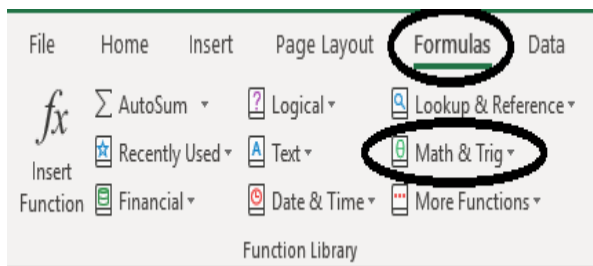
File Home Insert Page Layout Formulas Data

$fx$ Insert Function

∑ AutoSum ▾
Recently Used ▾
Financial ▾

Logical ▾
Text ▾
Date & Time ▾

Lookup & Reference ▾
Math & Trig ▾
More Functions ▾

Function Library